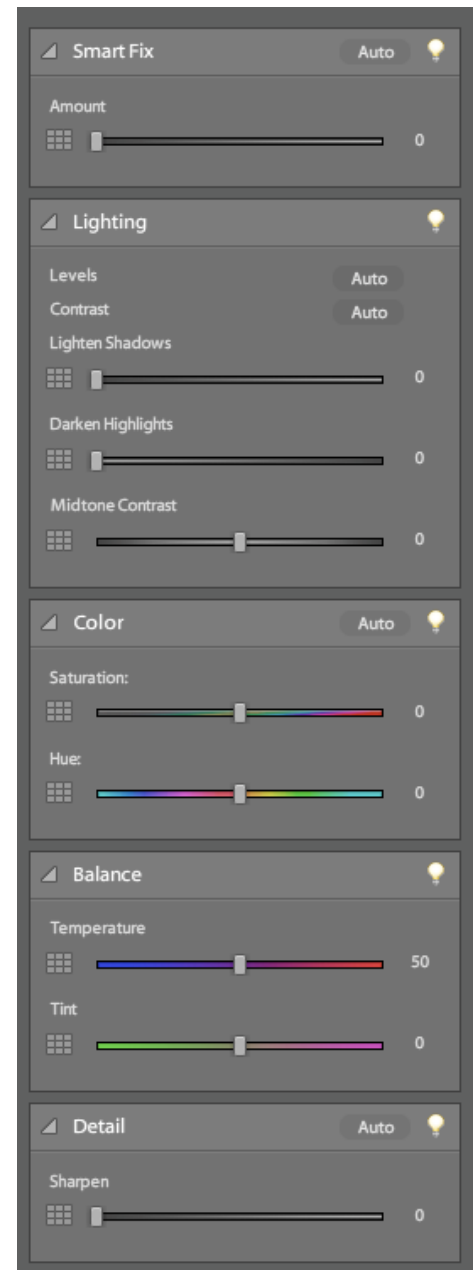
Smart Fix
Auto

Amount
0

Lighting

Levels
Auto
Contrast
Auto
Lighten Shadows
0
Darken Highlights
0
Midtone Contrast
0

Color
Auto

Saturation:
0
Hue:
0

Balance

Temperature
50
Tint
0

Detail
Auto

Sharpen
0